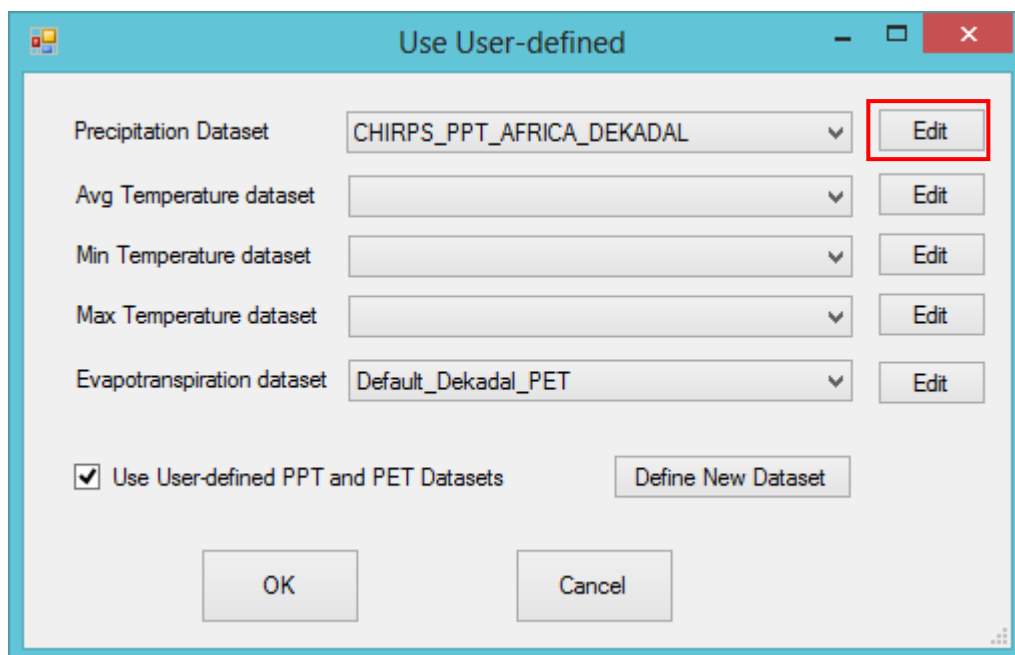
Use User-defined

Precipitation Dataset CHIRPS_PPT_AFRICA_DEKADAL Edit

Avg Temperature dataset Edit

Min Temperature dataset Edit

Max Temperature dataset Edit

Evapotranspiration dataset Default_Dekadal_PET Edit

Use User-defined PPT and PET Datasets

Define New Dataset

OK

Cancel